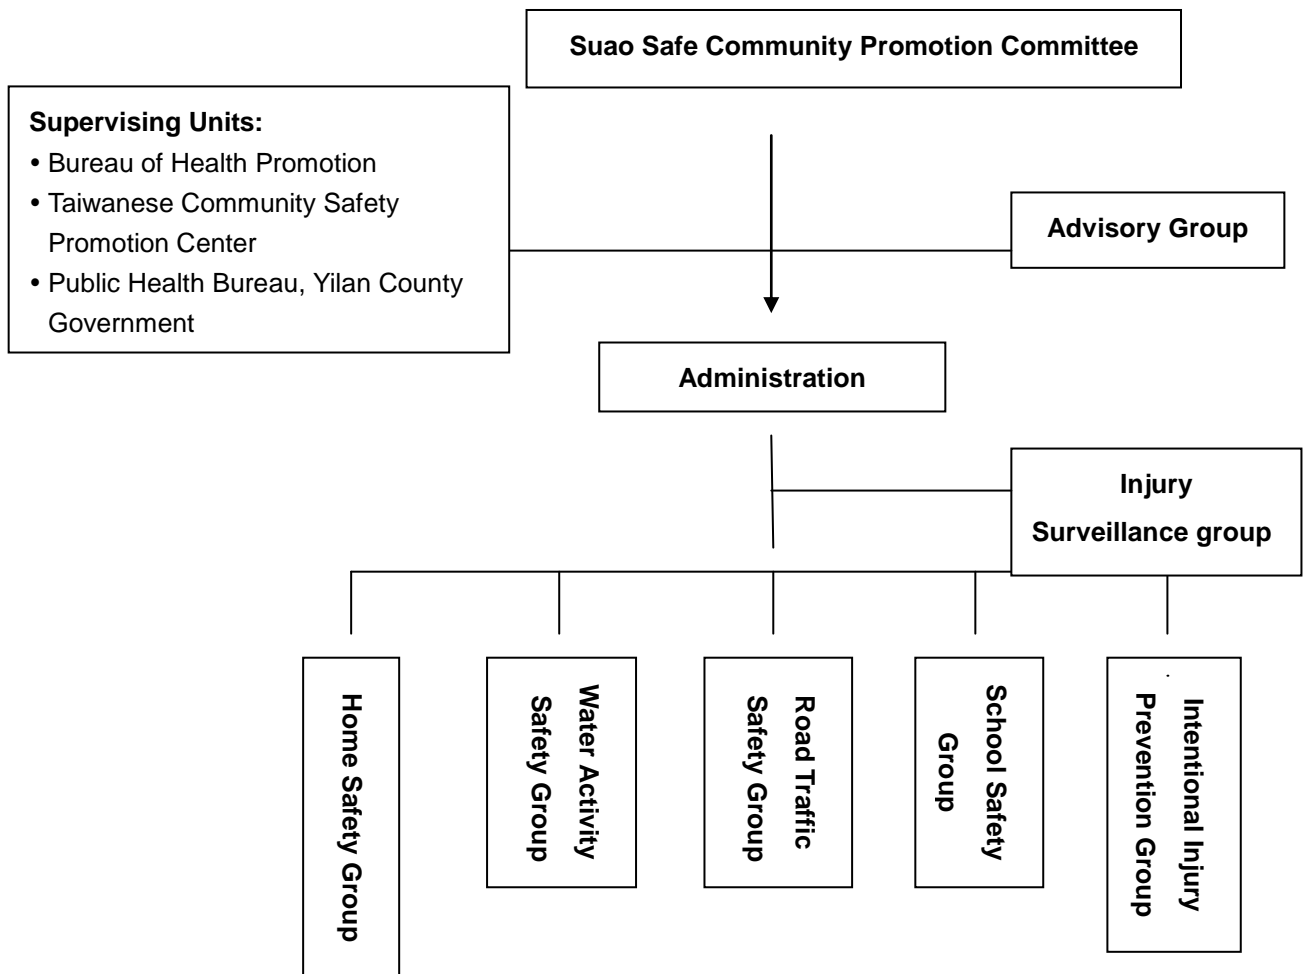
Suao Safe Community Promotion Committee

Supervising Units:
• Bureau of Health Promotion
• Taiwanese Community Safety Promotion Center
• Public Health Bureau, Yilan County Government

Advisory Group

Administration

Injury Surveillance group

Home Safety Group

Water Activity Safety Group

Road Traffic Safety Group

School Safety Group

Intentional Injury Prevention Group